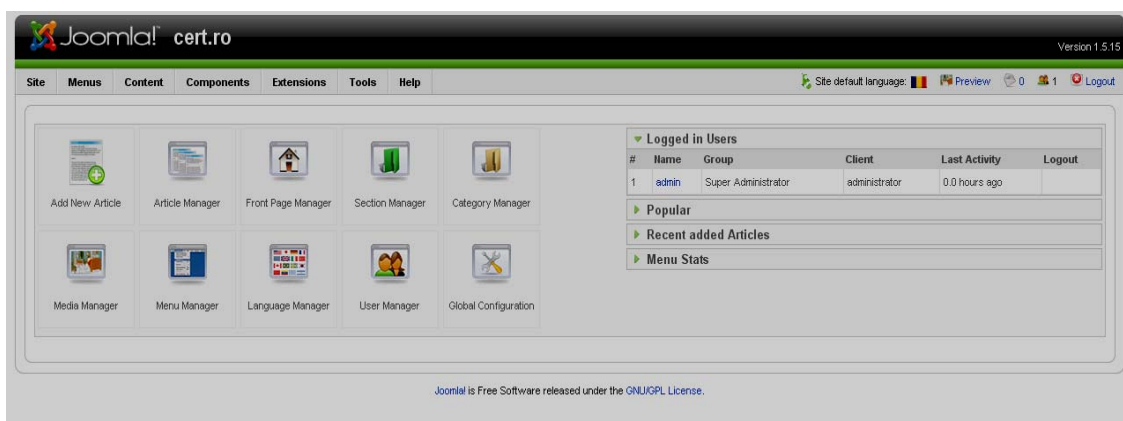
Joomla! cert.ro

Version 1.5.15

Site Menus Content Components Extensions Tools Help

Site default language: Preview 0 1 Logout

Add New Article
Article Manager
Front Page Manager
Section Manager
Category Manager
Media Manager
Menu Manager
Language Manager
User Manager
Global Configuration

Logged in Users

| # | Name | Group | Client | Last Activity | Logout |
|---|---|---|---|---|---|
| 1 | admin | Super Administrator | administrator | 0.0 hours ago | |

Popular

Recent added Articles

Menu Stats

Joomla! is Free Software released under the GNU/GPL License.